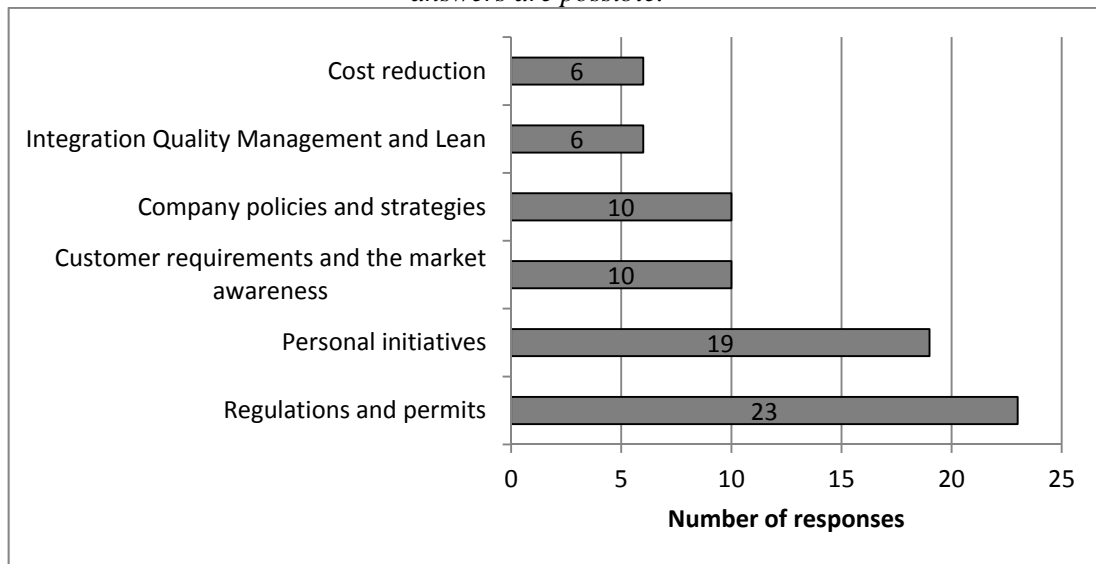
answers are possible.

Cost reduction 6

Integration Quality Management and Lean 6

Company policies and strategies 10

Customer requirements and the market awareness 10

Personal initiatives 19

Regulations and permits 23

0 5 10 15 20 25

Number of responses